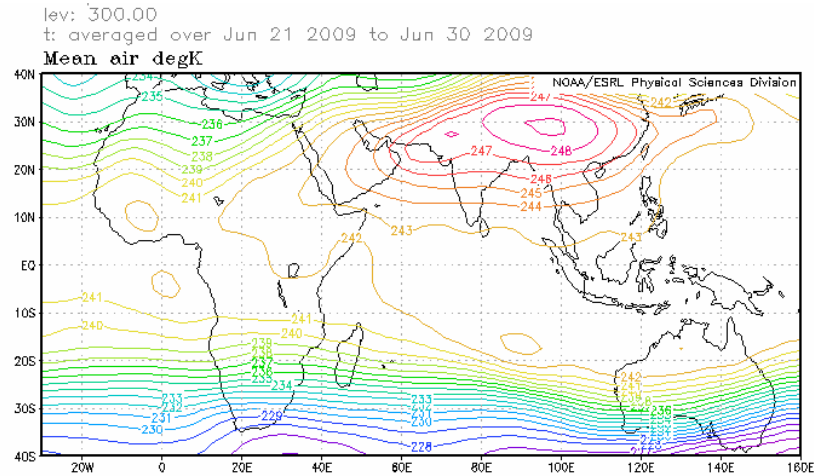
lev: 300.00
t: averaged over Jun 21 2009 to Jun 30 2009
Mean air degK

NOAA/ESRL Physical Sciences Division

40N
30N
20N
10N
EQ
10S
20S
30S
40S

20W 0 20E 40E 60E 80E 100E 120E 140E 160E

234
235
236
237
238
239
240
241
247
247
248
248
246
245
244
243
242
242
243
241
240
241
240
239
238
237
236
235
234
233
232
231
230
229
233
232
231
230
228
242
241
240
239
238